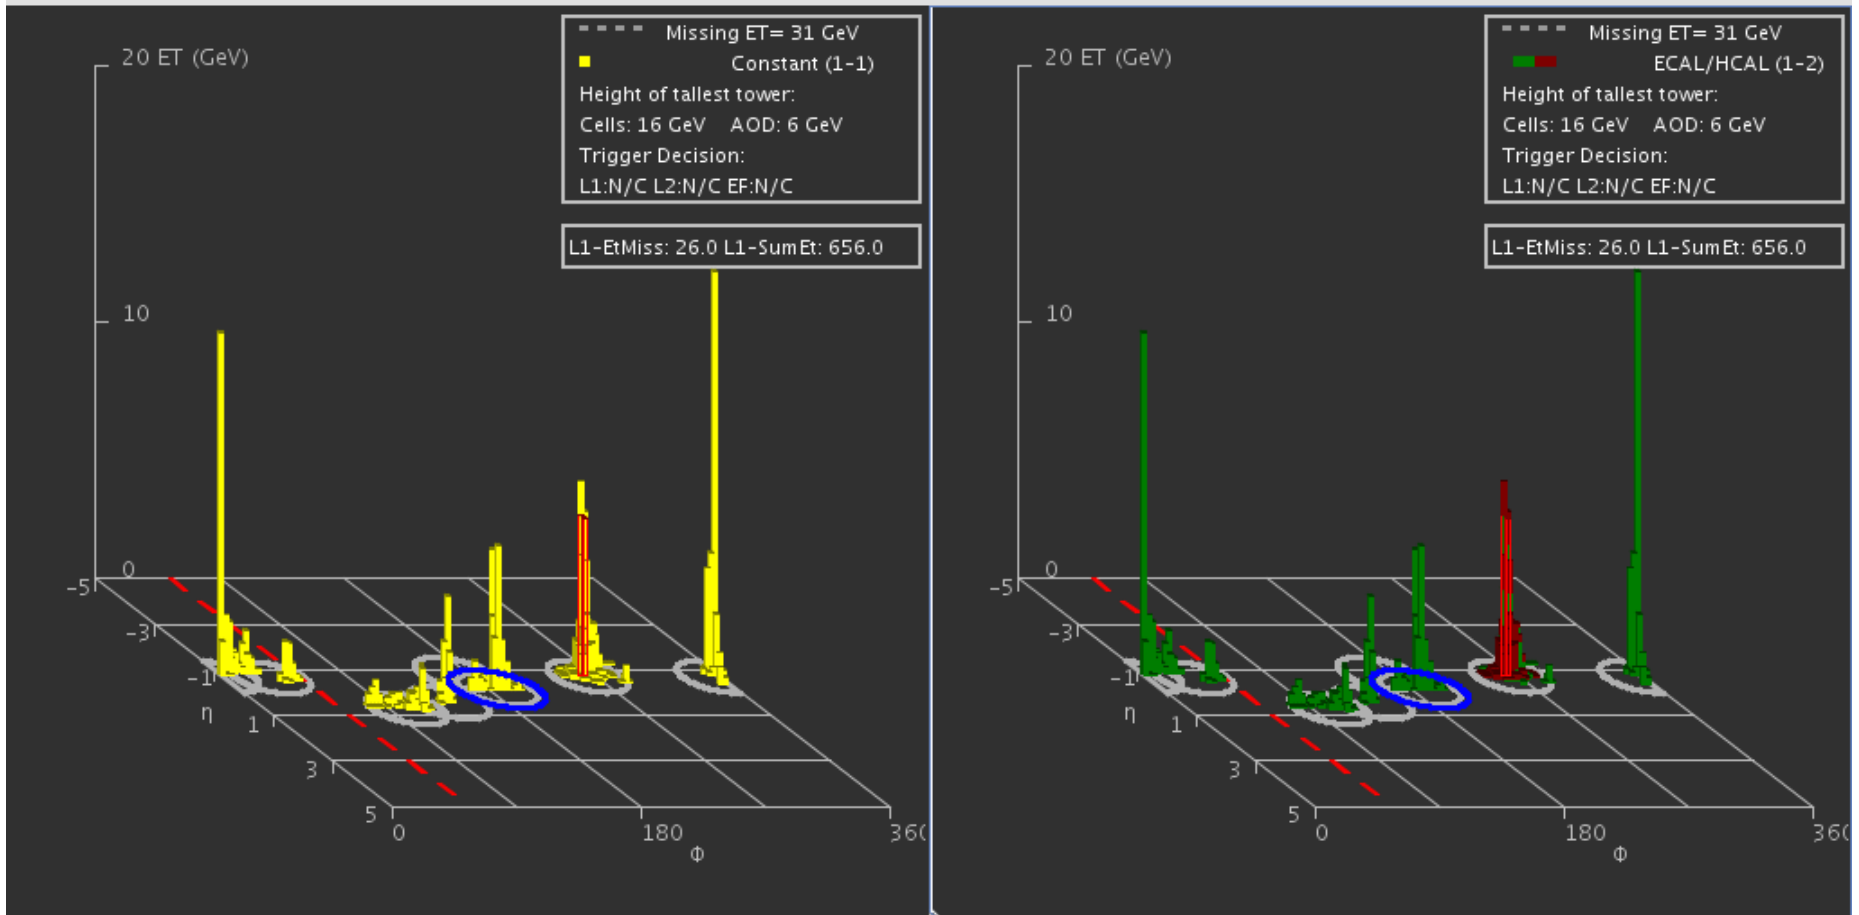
Missing ET= 31 GeV
Constant (1-1)
Height of tallest tower:
Cells: 16 GeV AOD: 6 GeV
Trigger Decision:
L1:N/C L2:N/C EF:N/C

L1-EtMiss: 26.0 L1-SumEt: 656.0

20 ET (GeV)
10
0
-5
-3
-1
η
1
3
5
0
180
360
Φ

Missing ET= 31 GeV
ECAL/HCAL (1-2)
Height of tallest tower:
Cells: 16 GeV AOD: 6 GeV
Trigger Decision:
L1:N/C L2:N/C EF:N/C

L1-EtMiss: 26.0 L1-SumEt: 656.0

20 ET (GeV)
10
0
-5
-3
-1
η
1
3
5
0
180
360
Φ